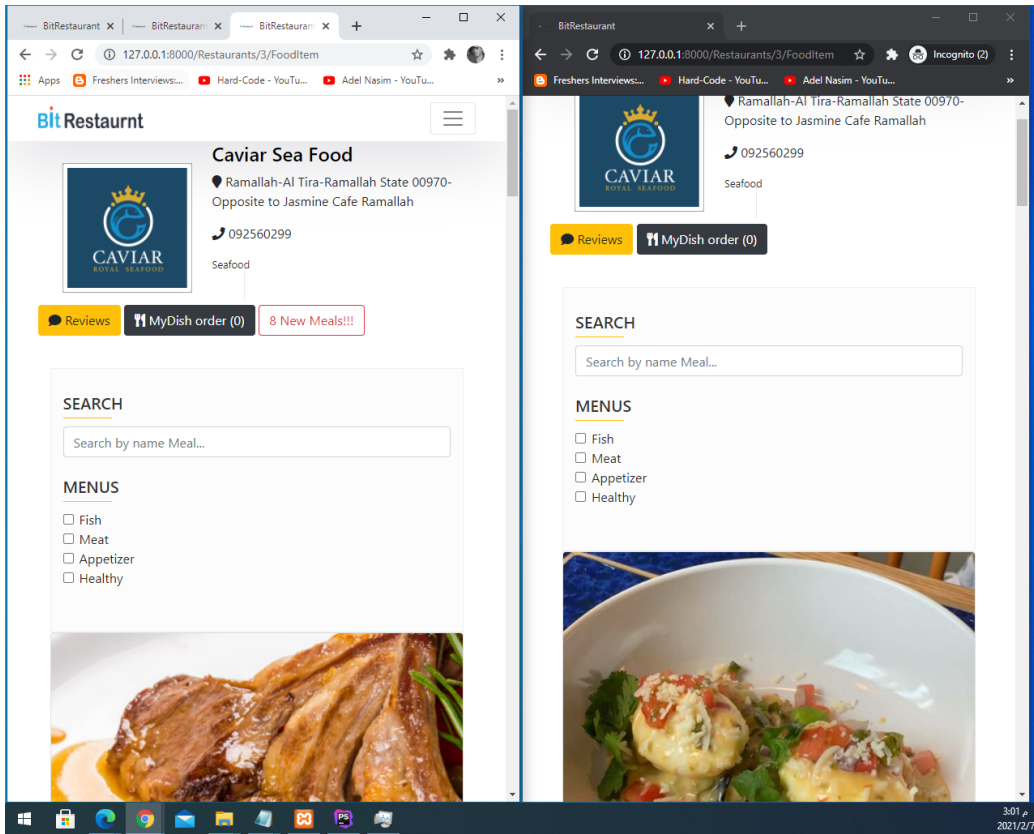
BitRestaurant × BitRestaurant × BitRestaurant × +

127.0.0.1:8000/Restaurants/3/FoodItem

Apps Freshers Interviews:... Hard-Code - YouTu... Adel Nasim - YouTu...

Bit Restaurnt

Caviar Sea Food

CAVIAR ROYAL SEAFOOD

Ramallah-Al Tira-Ramallah State 00970-Opposite to Jasmine Cafe Ramallah

092560299

Seafood

Reviews MyDish order (0) 8 New Meals!!!

SEARCH

Search by name Meal...

MENUS

Fish
Meat
Appetizer
Healthy

BitRestaurant × +

127.0.0.1:8000/Restaurants/3/FoodItem

Incognito (2)

Freshers Interviews:... Hard-Code - YouTu... Adel Nasim - YouTu...

CAVIAR ROYAL SEAFOOD

Ramallah-Al Tira-Ramallah State 00970-Opposite to Jasmine Cafe Ramallah

092560299

Seafood

Reviews MyDish order (0)

SEARCH

Search by name Meal...

MENUS

Fish
Meat
Appetizer
Healthy

3:01 م
2021/2/7